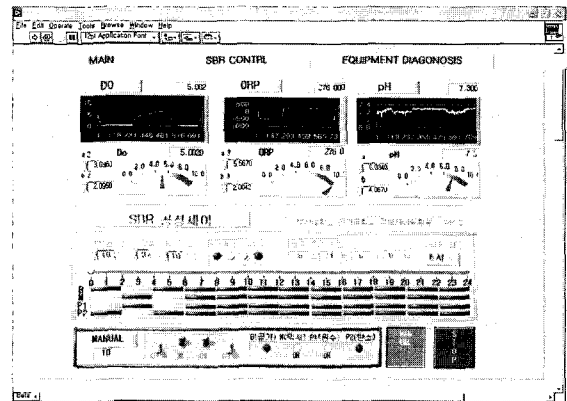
File Edit Operate Tools Browse Window Help
13pt Application Font

MAIN

SBR CONTRL

EQUIPMENT DIAGONOSIS

DO 5.002

ORP 276.000

pH 7.300

Do 5.0020

ORP 278.0

pH 7.3

2.0560

5.5670

2.0642

0.0505

4.0870

0.0 2.0 4.0 6.0 8.0 10.0

SBR 운전제어

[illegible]

0 1 2 3 4 5 6 7 8 9 10 11 12 13 14 15 16 17 18 19 20 21 22 23 24

P1

P2

MANUAL

10

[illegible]

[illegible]

STOP

Date